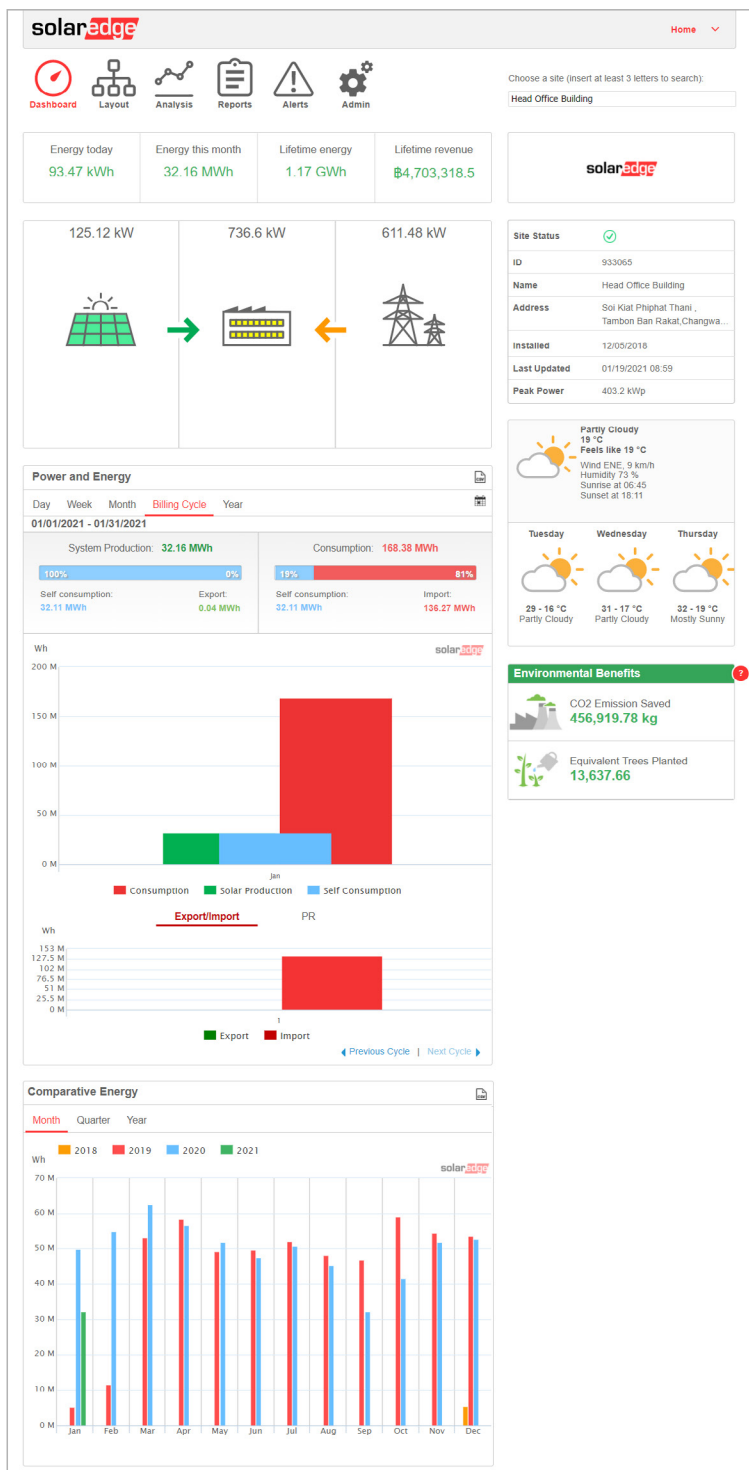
solaredge

Home

Dashboard Layout Analysis Reports Alerts Admin

Choose a site (insert at least 3 letters to search):
Head Office Building

| Energy today | Energy this month | Lifetime energy | Lifetime revenue |
|---|---|---|---|
| 93.47 kWh | 32.16 MWh | 1.17 GWh | ฿4,703,318.5 |

solaredge

125.12 kW
736.6 kW
611.48 kW

| Site Status | |
|---|---|
| ID | 933065 |
| Name | Head Office Building |
| Address | Soi Kiat Phiphat Thani , Tambon Ban Rakat,Changwa... |
| Installed | 12/05/2018 |
| Last Updated | 01/19/2021 08:59 |
| Peak Power | 403.2 kWp |

Partly Cloudy
19 °C
Feels like 19 °C
Wind ENE, 9 km/h
Humidity 73 %
Sunrise at 06:45
Sunset at 18:11

Tuesday
29 - 16 °C
Partly Cloudy

Wednesday
31 - 17 °C
Partly Cloudy

Thursday
32 - 19 °C
Mostly Sunny

Environmental Benefits
CO2 Emission Saved
456,919.78 kg
Equivalent Trees Planted
13,637.66

Power and Energy
Day Week Month Billing Cycle Year
01/01/2021 - 01/31/2021

System Production: 32.16 MWh
100% 0%
Self consumption: 32.11 MWh
Export: 0.04 MWh

Consumption: 168.38 MWh
19% 81%
Self consumption: 32.11 MWh
Import: 136.27 MWh

Wh
solaredge
200 M
150 M
100 M
50 M
0 M
Jan
Consumption Solar Production Self Consumption

Export/Import PR
Wh
153 M
127.5 M
102 M
76.5 M
51 M
25.5 M
0 M
1
Export Import
Previous Cycle | Next Cycle

Comparative Energy
Month Quarter Year
2018 2019 2020 2021
Wh
solaredge
70 M
60 M
50 M
40 M
30 M
20 M
10 M
0 M
Jan Feb Mar Apr May Jun Jul Aug Sep Oct Nov Dec